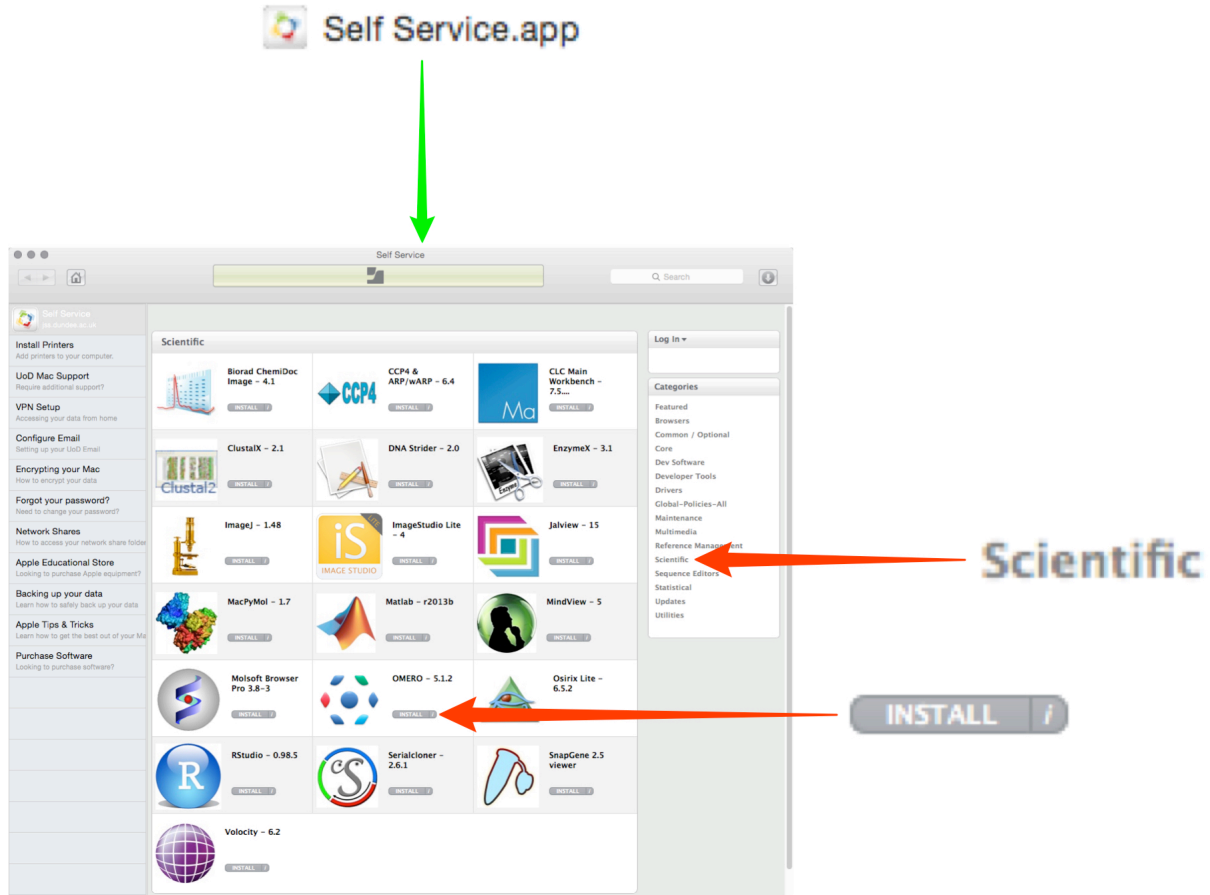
Self Service.app

Self Service

Search

Self Service
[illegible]

Install Printers
Add printers to your computer.

UoD Mac Support
Require additional support?

VPN Setup
Accessing your data from home

Configure Email
Setting up your UoD Email

Encrypting your Mac
How to encrypt your data

Forgot your password?
Need to change your password?

Network Shares
How to access your network share folder

Apple Educational Store
Looking to purchase Apple equipment?

Backing up your data
Learn how to safely back up your data

Apple Tips & Tricks
Learn how to get the best out of your Mac

Purchase Software
Looking to purchase software?

Scientific

| | | |
|---|---|---|
| Biorad ChemiDoc Image – 4.1 INSTALL | CCP4 & ARP/wARP – 6.4 INSTALL | CLC Main Workbench – 7.5.... INSTALL |
| ClustalX – 2.1 INSTALL | DNA Strider – 2.0 INSTALL | EnzymeX – 3.1 INSTALL |
| ImageJ – 1.48 INSTALL | ImageStudio Lite – 4 INSTALL | Jalview – 15 INSTALL |
| MacPyMol – 1.7 INSTALL | Matlab – r2013b INSTALL | MindView – 5 INSTALL |
| Molsoft Browser Pro 3.8–3 INSTALL | OMERO – 5.1.2 INSTALL | Osirix Lite – 6.5.2 |
| RStudio – 0.98.5 INSTALL | Serialcloner – 2.6.1 INSTALL | SnapGene 2.5 viewer INSTALL |
| Volocity – 6.2 INSTALL | | |

Log In ▾

Categories
Featured
Browsers
Common / Optional
Core
Dev Software
Developer Tools
Drivers
Global-Policies-All
Maintenance
Multimedia
Reference Management
Scientific
Sequence Editors
Statistical
Updates
Utilities

Scientific

INSTALL i